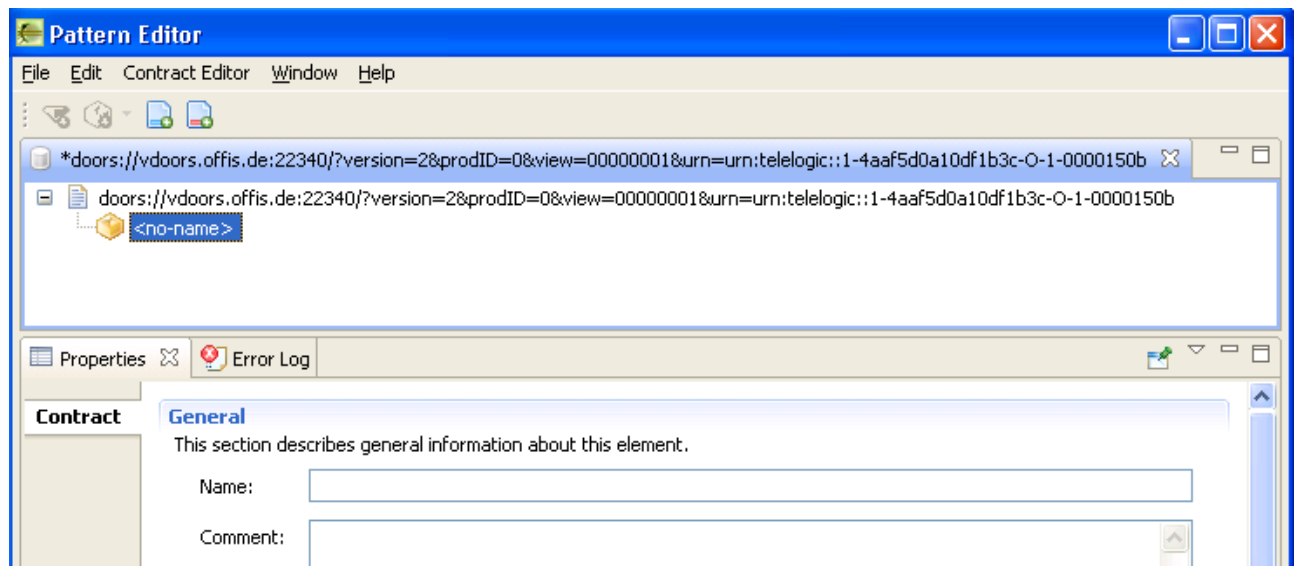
Pattern Editor

File Edit Contract Editor Window Help

*doors://vdoors.offis.de:22340/?version=2&prodID=0&view=00000001&urn=urn:telelogic::1-4aaf5d0a10df1b3c-O-1-0000150b

doors://vdoors.offis.de:22340/?version=2&prodID=0&view=00000001&urn=urn:telelogic::1-4aaf5d0a10df1b3c-O-1-0000150b

<no-name>

Properties Error Log

Contract

General

This section describes general information about this element.

Name:

Comment: